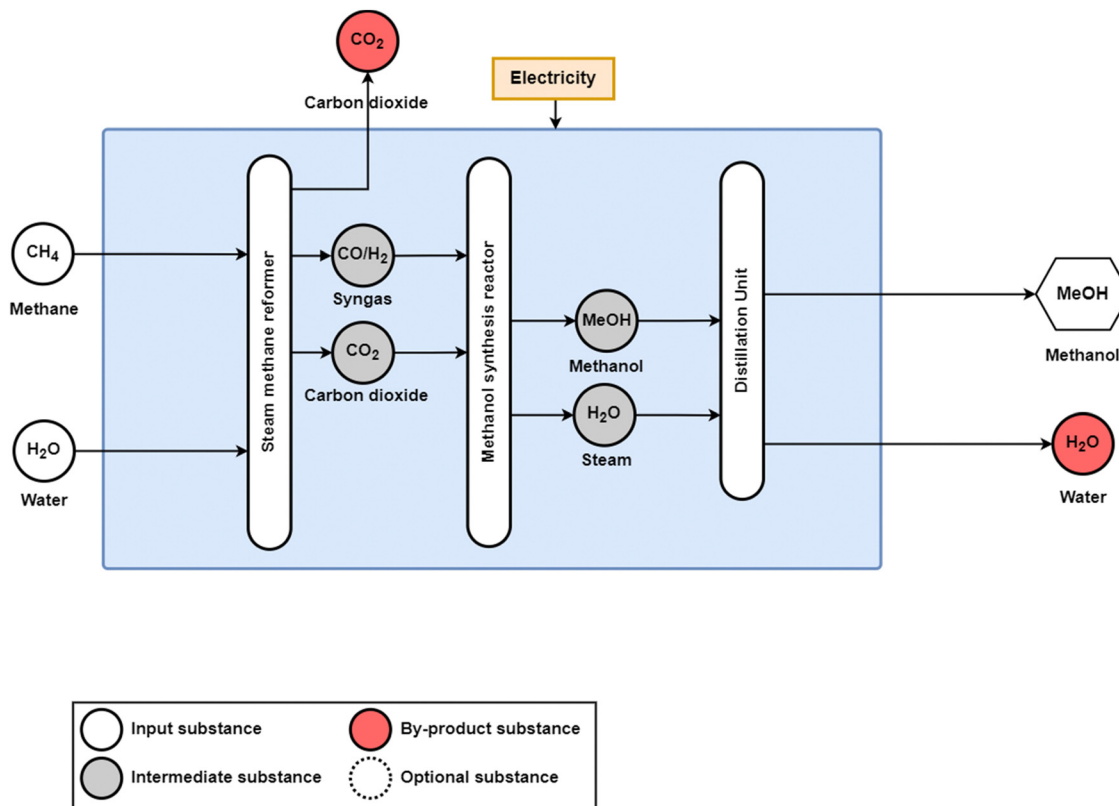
$CO_2$
Carbon dioxide
Electricity
$CH_4$
Methane
$H_2O$
Water
Steam methane reformer
$CO/H_2$
Syngas
$CO_2$
Carbon dioxide
Methanol synthesis reactor
MeOH
Methanol
$H_2O$
Steam
Distillation Unit
MeOH
Methanol
$H_2O$
Water

Input substance
By-product substance
Intermediate substance
Optional substance